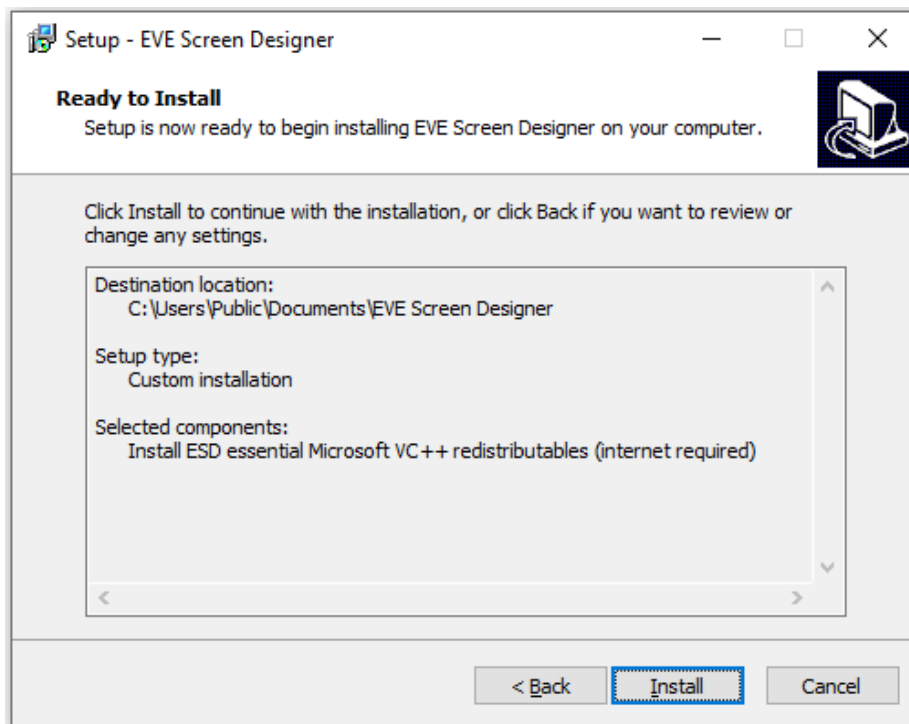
Setup - EVE Screen Designer

Ready to Install
Setup is now ready to begin installing EVE Screen Designer on your computer.

Click Install to continue with the installation, or click Back if you want to review or change any settings.

Destination location:
C:\Users\Public\Documents\EVE Screen Designer

Setup type:
Custom installation

Selected components:
Install ESD essential Microsoft VC++ redistributables (internet required)

< Back
Install
Cancel